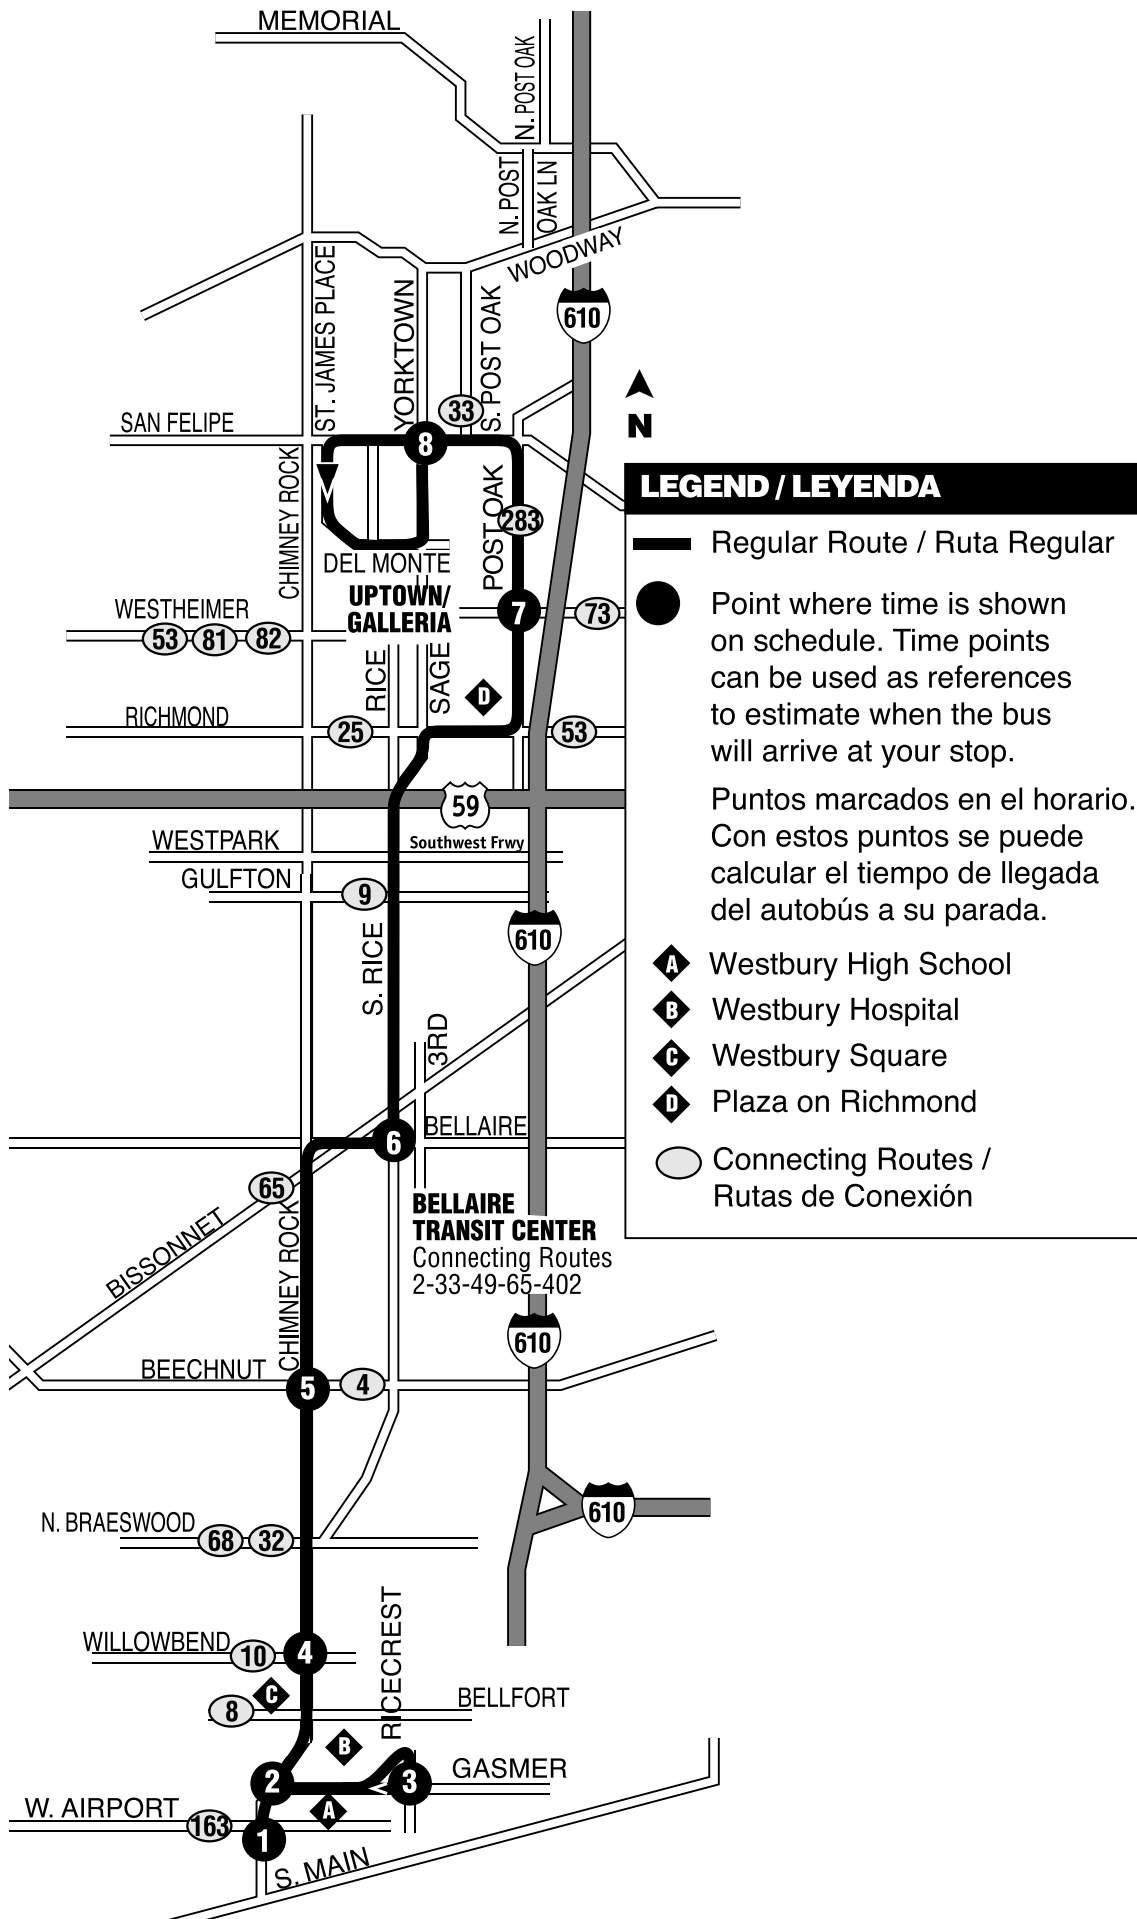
MEMORIAL
N. POST OAK
N. POST
OAK LN
WOODWAY
610
ST. JAMES PLACE
YORKTOWN
S. POST OAK
N
SAN FELIPE
33
8
CHIMNEY ROCK
283
DEL MONTE
POST OAK
UPTOWN/
GALLERIA
WESTHEIMER
53 81 82
7
73
RICE
SAGE
D
RICHMOND
25
53
59
Southwest Frwy
WESTPARK
GULFTON
9
S. RICE
610
3RD
BELLAIRE
6
65
BELLAIRE
TRANSIT CENTER
Connecting Routes
2-33-49-65-402
BISSONNET
CHIMNEY ROCK
610
BEECHNUT
5
4
610
N. BRAESWOOD
68 32
RICECREST
WILLOWBEND
10
4
8
C
BELLFORT
B
GASMER
2
3
W. AIRPORT
A
163
1
S. MAIN

LEGEND / LEYENDA
Regular Route / Ruta Regular
Point where time is shown on schedule. Time points can be used as references to estimate when the bus will arrive at your stop.
Puntos marcados en el horario. Con estos puntos se puede calcular el tiempo de llegada del autobús a su parada.
A Westbury High School
B Westbury Hospital
C Westbury Square
D Plaza on Richmond
Connecting Routes / Rutas de Conexión